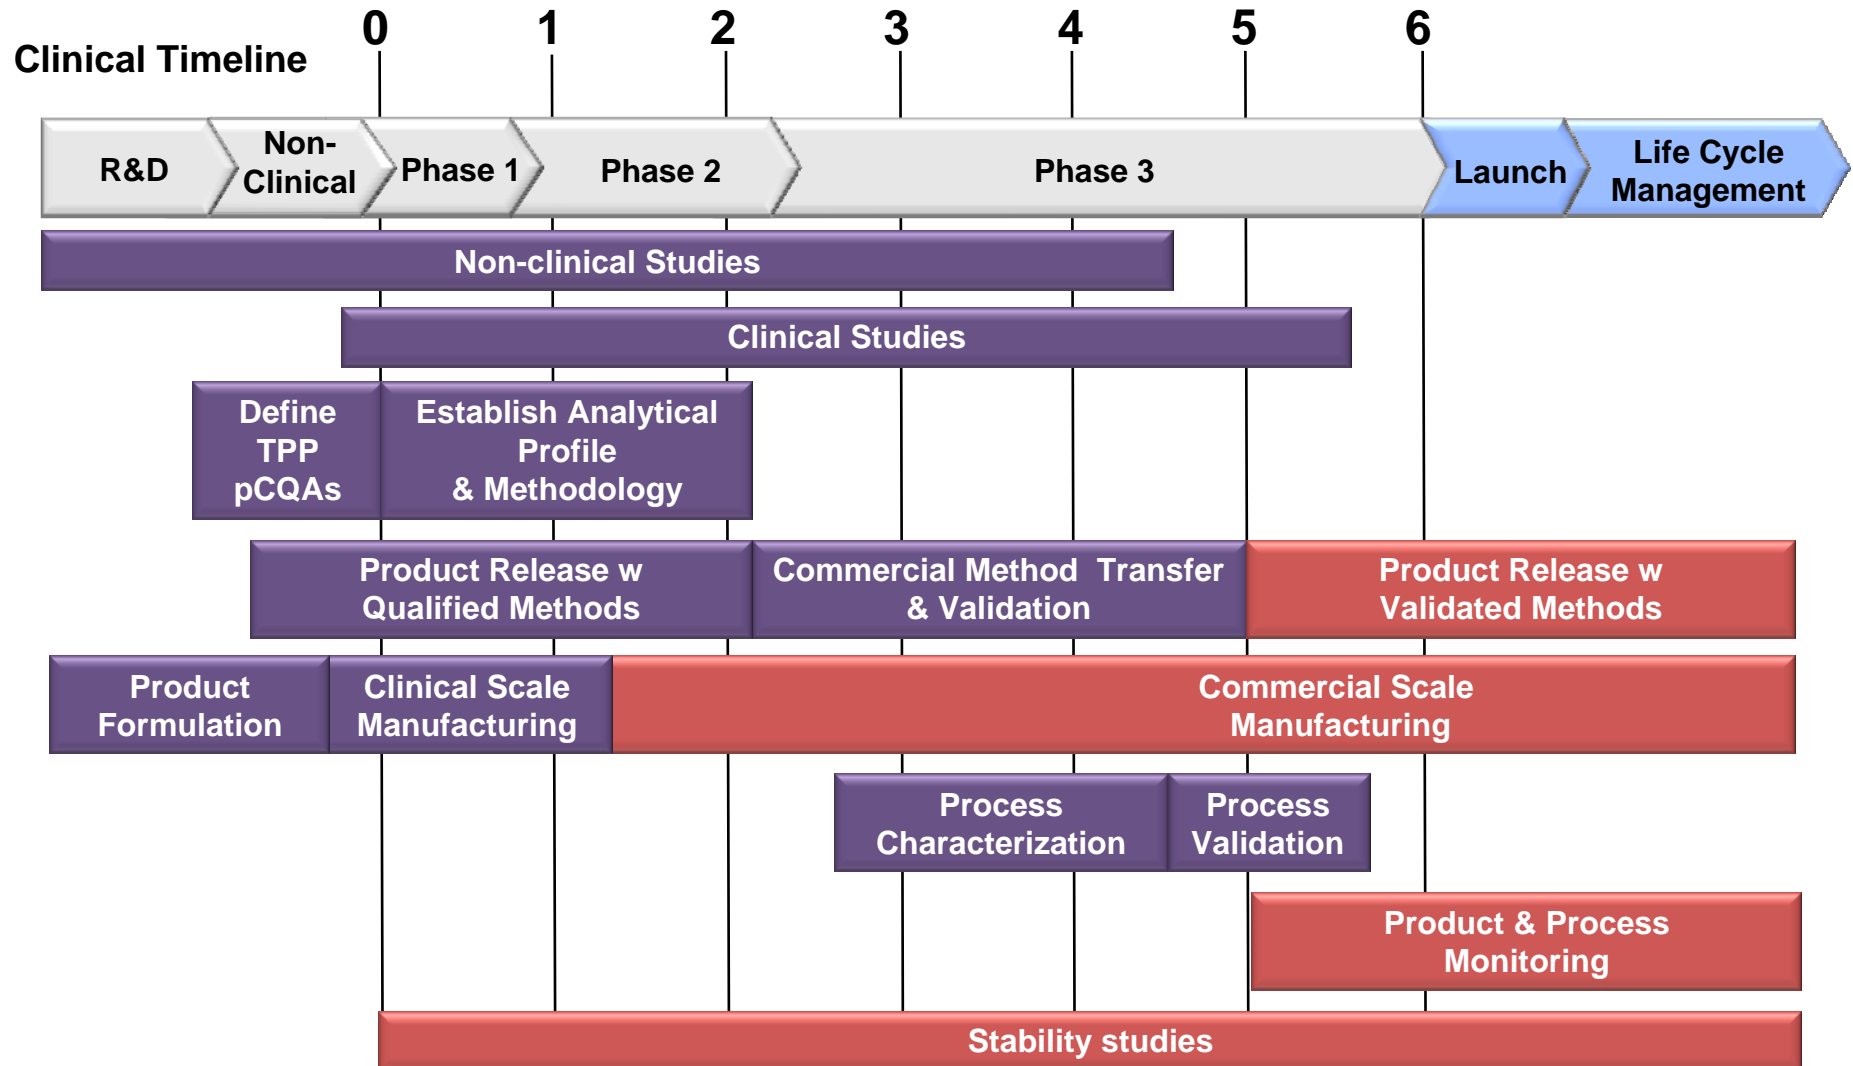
Clinical Timeline

0 1 2 3 4 5 6

R&D
Non-Clinical
Phase 1
Phase 2
Phase 3
Launch
Life Cycle Management

Non-clinical Studies

Clinical Studies

Define TPP pCQAs

Establish Analytical Profile & Methodology

Product Release w Qualified Methods

Commercial Method Transfer & Validation

Product Release w Validated Methods

Product Formulation

Clinical Scale Manufacturing

Commercial Scale Manufacturing

Process Characterization

Process Validation

Product & Process Monitoring

Stability studies